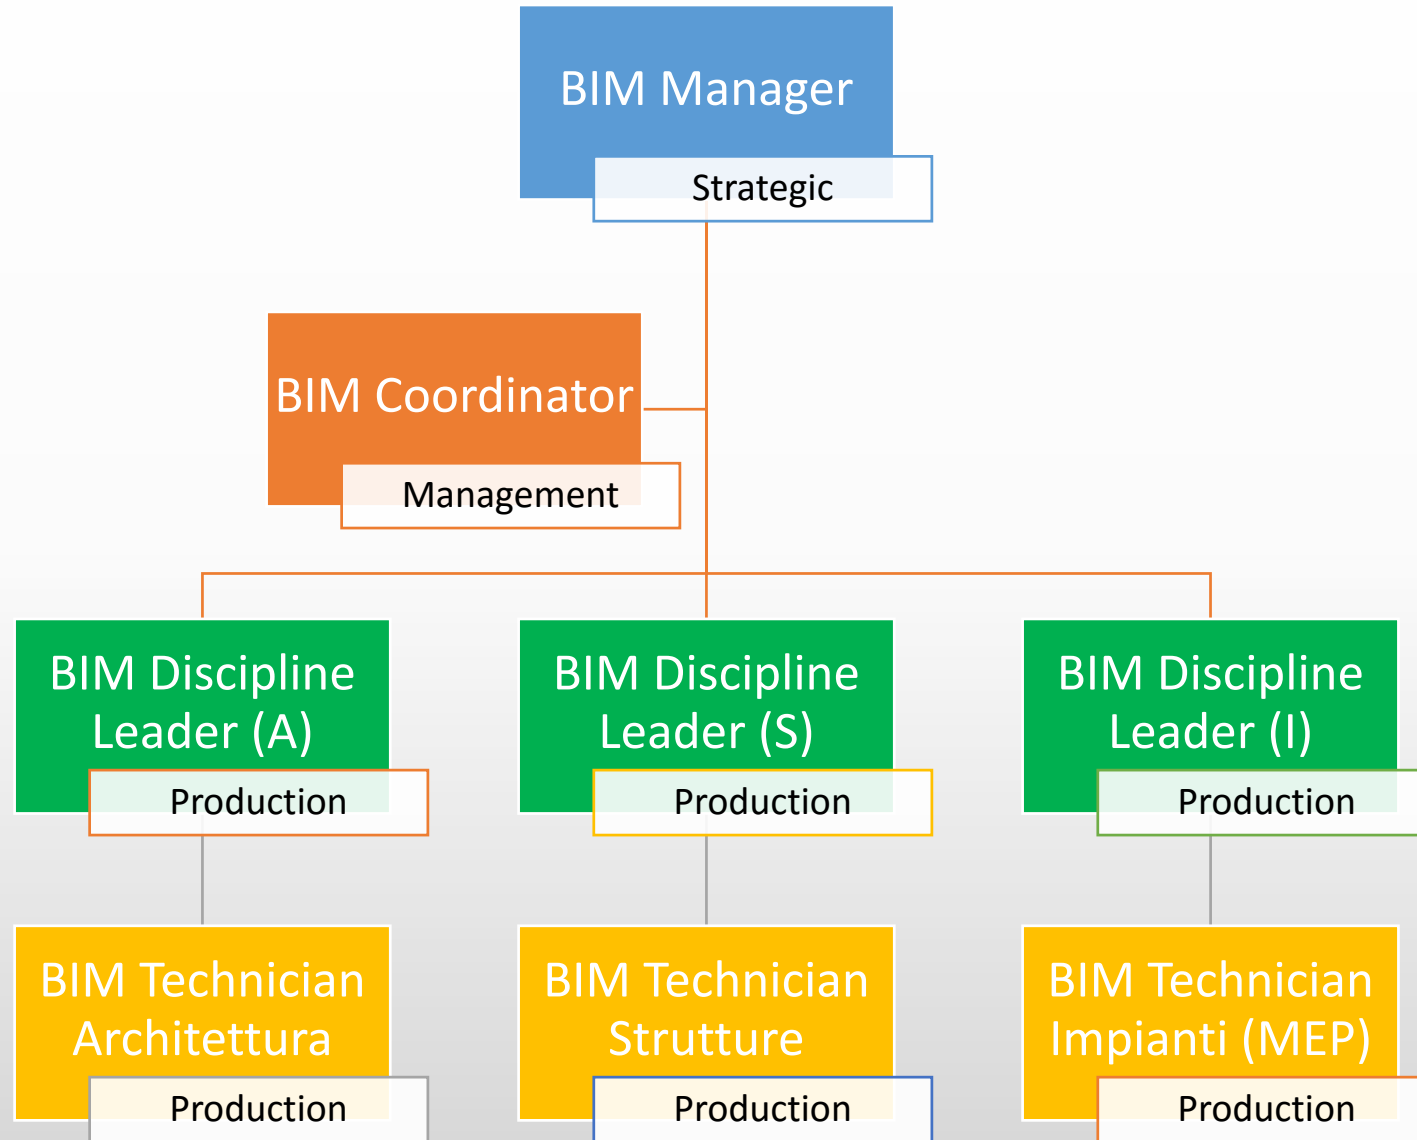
BIM Manager
Strategic

BIM Coordinator
Management

BIM Discipline Leader (A)
Production

BIM Discipline Leader (S)
Production

BIM Discipline Leader (I)
Production

BIM Technician Architettura
Production

BIM Technician Strutture
Production

BIM Technician Impianti (MEP)
Production